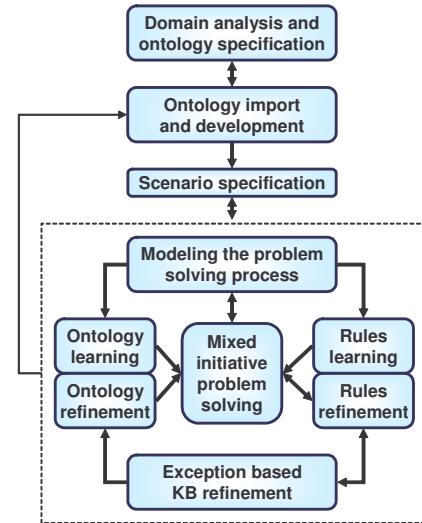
Domain analysis and ontology specification

Ontology import and development

Scenario specification

Modeling the problem solving process

Ontology learning

Ontology refinement

Mixed initiative problem solving

Rules learning

Rules refinement

Exception based KB refinement